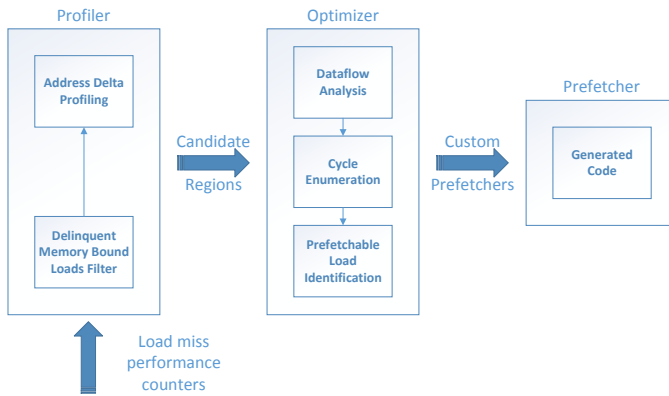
Profiler

Address Delta Profiling

Delinquent Memory Bound Loads Filter

Load miss performance counters

Candidate Regions

Optimizer

Dataflow Analysis

Cycle Enumeration

Prefetchable Load Identification

Custom Prefetchers

Prefetcher

Generated Code